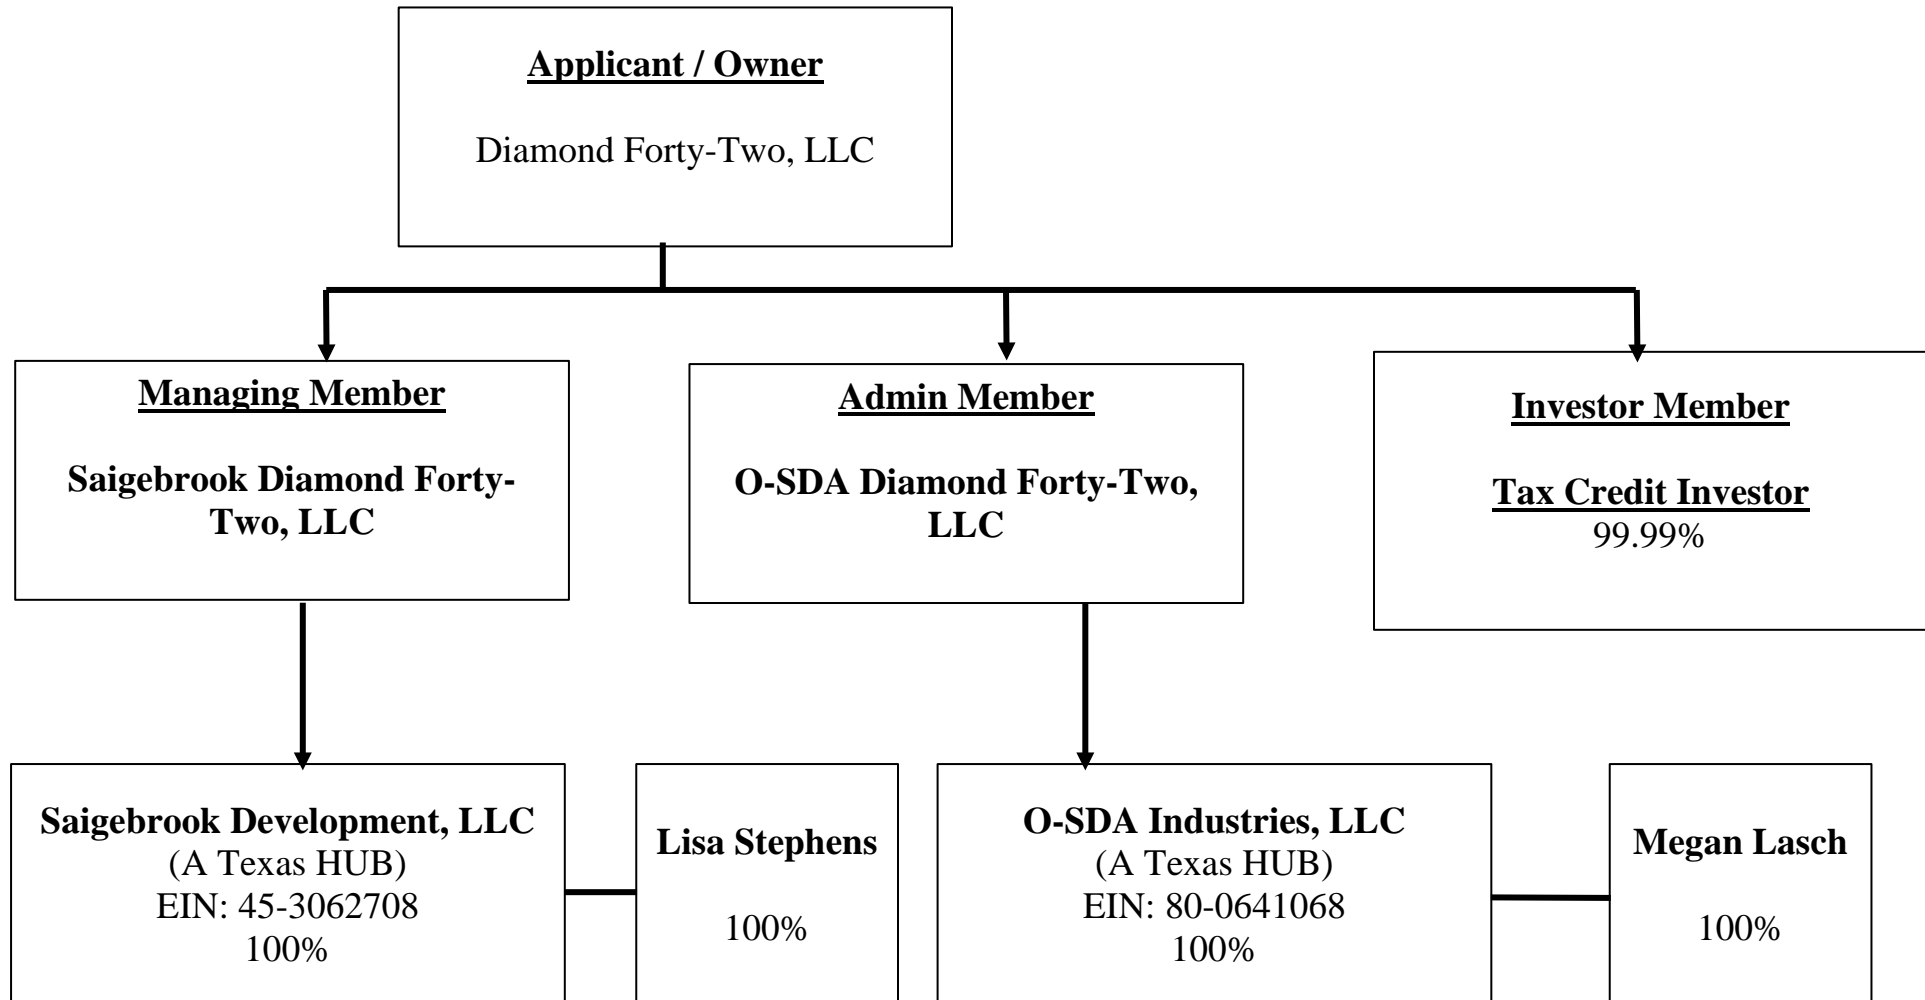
Applicant / Owner

Diamond Forty-Two, LLC

Managing Member

Saigebrook Diamond Forty-Two, LLC

Admin Member

O-SDA Diamond Forty-Two, LLC

Investor Member

Tax Credit Investor
99.99%

Saigebrook Development, LLC
(A Texas HUB)
EIN: 45-3062708
100%

Lisa Stephens

100%

O-SDA Industries, LLC
(A Texas HUB)
EIN: 80-0641068
100%

Megan Lasch

100%